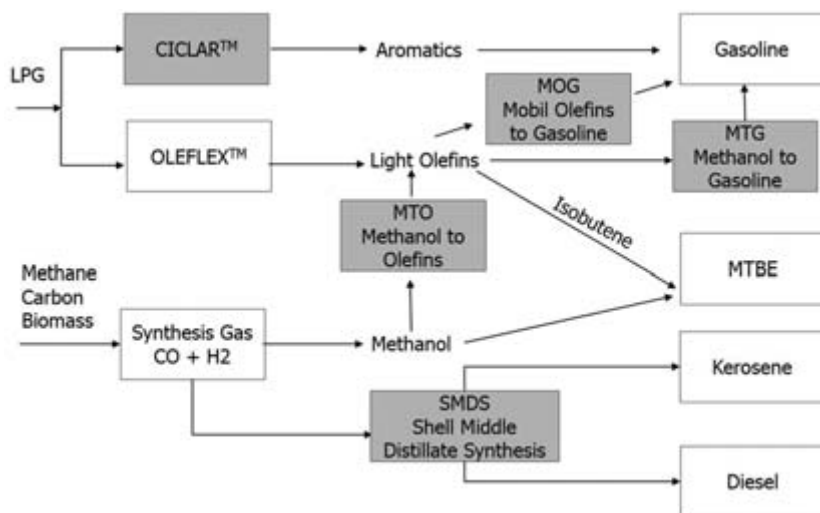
LPG

CICLAR$^{TM}$

Aromatics

Gasoline

MOG
Mobil Olefins to Gasoline

OLEFLEX$^{TM}$

Light Olefins

MTG
Methanol to Gasoline

Isobutene

MTO
Methanol to Olefins

Methane
Carbon
Biomass

MTBE

Synthesis Gas
CO + H2

Methanol

Kerosene

SMDS
Shell Middle
Distillate Synthesis

Diesel